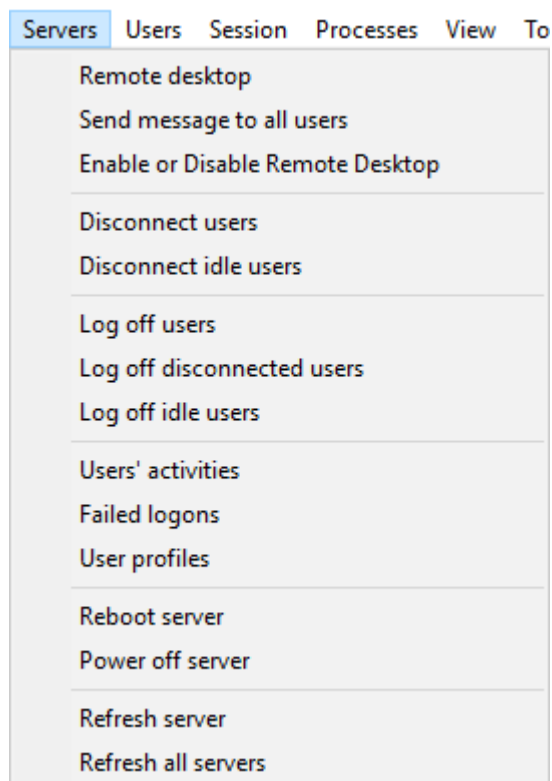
Servers Users Session Processes View To

Remote desktop
Send message to all users
Enable or Disable Remote Desktop

Disconnect users
Disconnect idle users

Log off users
Log off disconnected users
Log off idle users

Users' activities
Failed logons
User profiles

Reboot server
Power off server

Refresh server
Refresh all servers